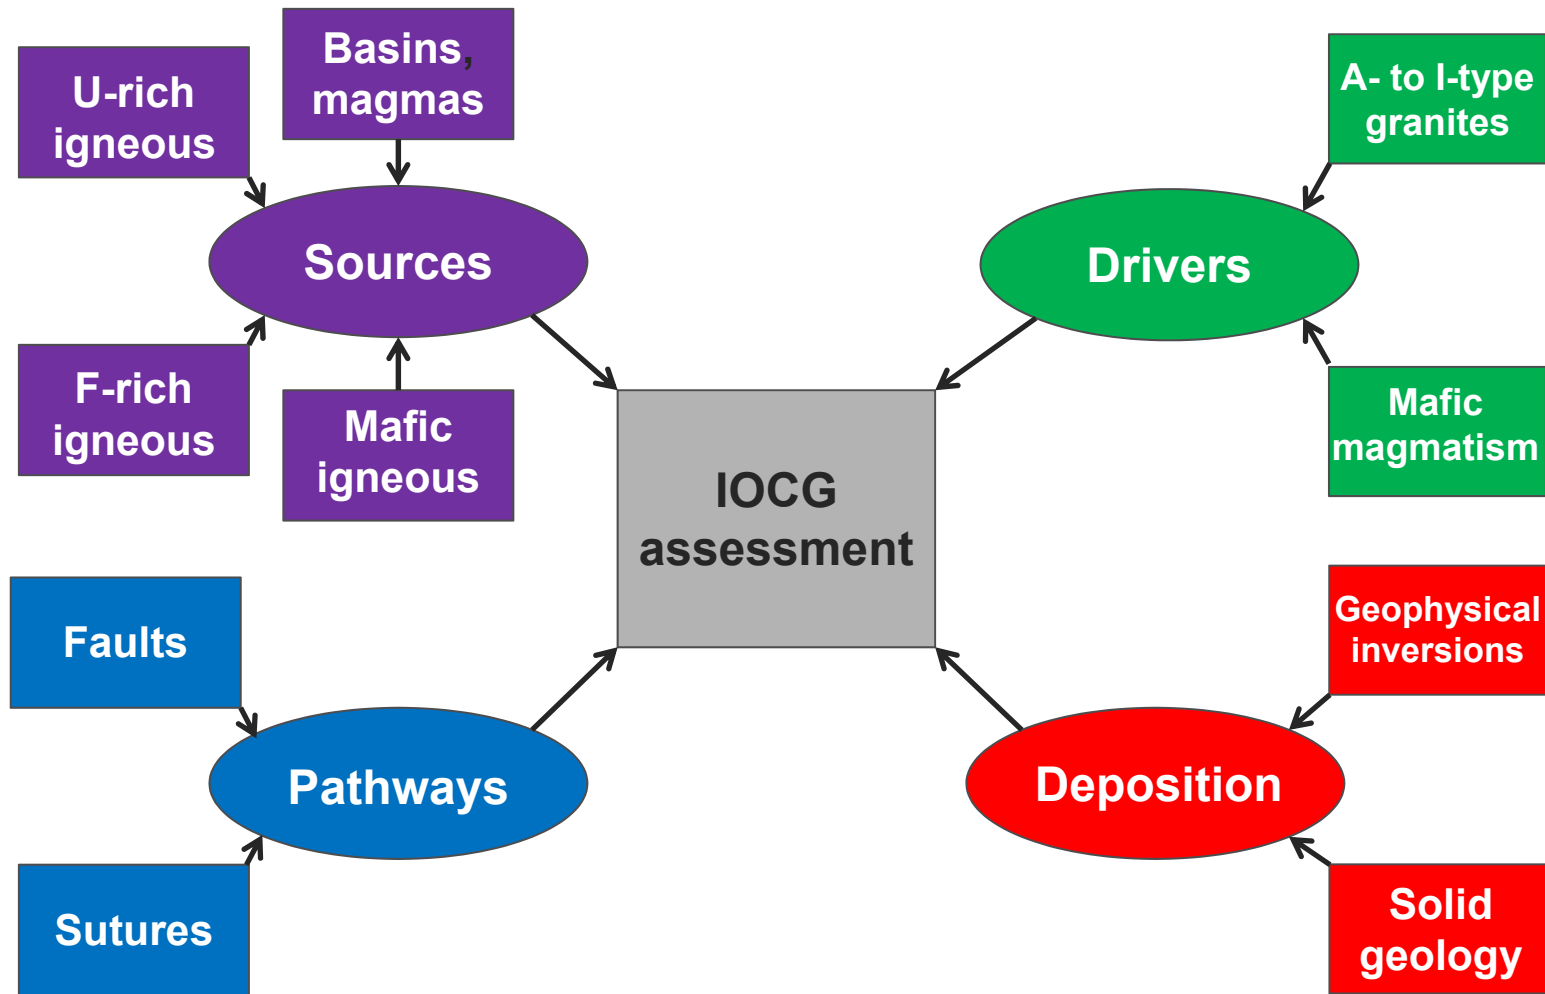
U-rich igneous

Basins, magmas

A- to I-type granites

Sources

Drivers

F-rich igneous

Mafic igneous

Mafic magmatism

IOCG assessment

Faults

Geophysical inversions

Pathways

Deposition

Sutures

Solid geology